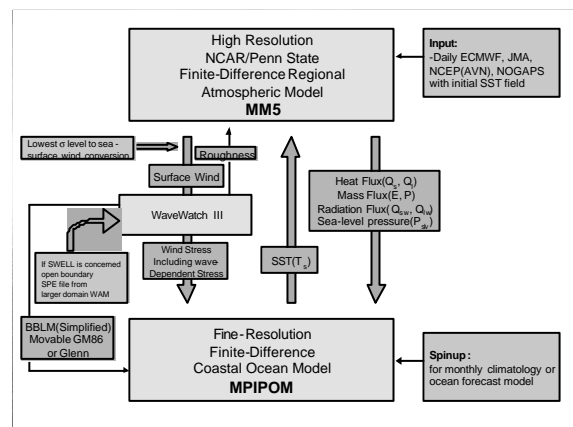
High Resolution
NCAR/Penn State
Finite-Difference Regional
Atmospheric Model
MM5

Input:
-Daily ECMWF, JMA, NCEP(AVN), NOGAPS with initial SST field

Lowest σ level to sea-surface wind conversion

Roughness

Surface Wind

WaveWatch III

Heat Flux($Q_s$, $Q_l$)
Mass Flux(E, P)
Radiation Flux($Q_{sw}$, $Q_{lw}$)
Sea-level pressure($P_{sl}$)

If SWELL is concerned open boundary SPE file from larger domain WAM

Wind Stress Including wave-Dependent Stress

SST($T_s$)

BBLM(Simplified) Movable GM86 or Glenn

Fine-Resolution
Finite-Difference
Coastal Ocean Model
MPIPOM

Spinup:
for monthly climatology or ocean forecast model